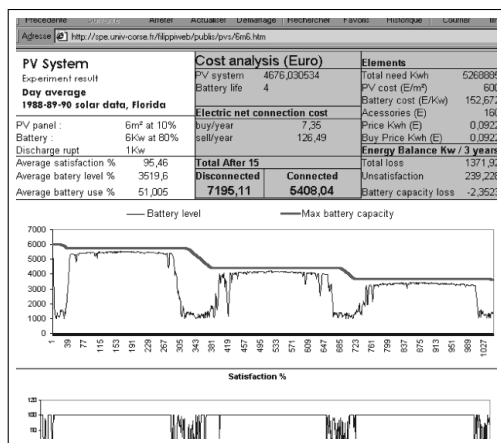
Précédente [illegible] Arrêter Actualiser Démarrage Rechercher Favoris Historique Courrier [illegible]

Adresse http://spe.univ-corse.fr/filippiweb/publis/pvs/6m6.htm

PV System
Experiment result
Day average
1988-89-90 solar data, Florida

| | |
|---|---|
| PV panel : | 6m² at 10% |
| Battery : | 6Kw at 80% |
| Discharge rupt | 1Kw |
| Average satisfaction % | 95,46 |
| Average battery level % | 3519,6 |
| Average battery use % | 51,005 |

Cost analysis (Euro)

| | |
|---|---|
| PV system | 4676,030534 |
| Battery life | 4 |

Electric net connection cost

| | |
|---|---|
| buy/year | 7,35 |
| sell/year | 126,49 |

Total After 15

| Disconnected | Connected |
|---|---|
| 7195,11 | 5408,04 |

Elements

| | |
|---|---|
| Total need Kwh | 526888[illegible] |
| PV cost (E/m²) | 600 |
| Battery cost (E/Kw) | 152,67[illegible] |
| Accessories (E) | 160 |
| Price Kwh (E) | 0,0922 |
| Buy Price Kwh (E) | 0,0922 |

Energy Balance Kw / 3 years

| | |
|---|---|
| Total loss | 1371,92 |
| Unsatisfaction | 239,228 |
| Battery capacity loss | -2,3523 |

Battery level — Max battery capacity

7000
6000
5000
4000
3000
2000
1000
0

1 39 77 115 153 191 229 267 305 343 381 419 457 495 533 571 609 647 685 723 761 799 837 875 913 951 989 1027

Satisfaction %

120
100